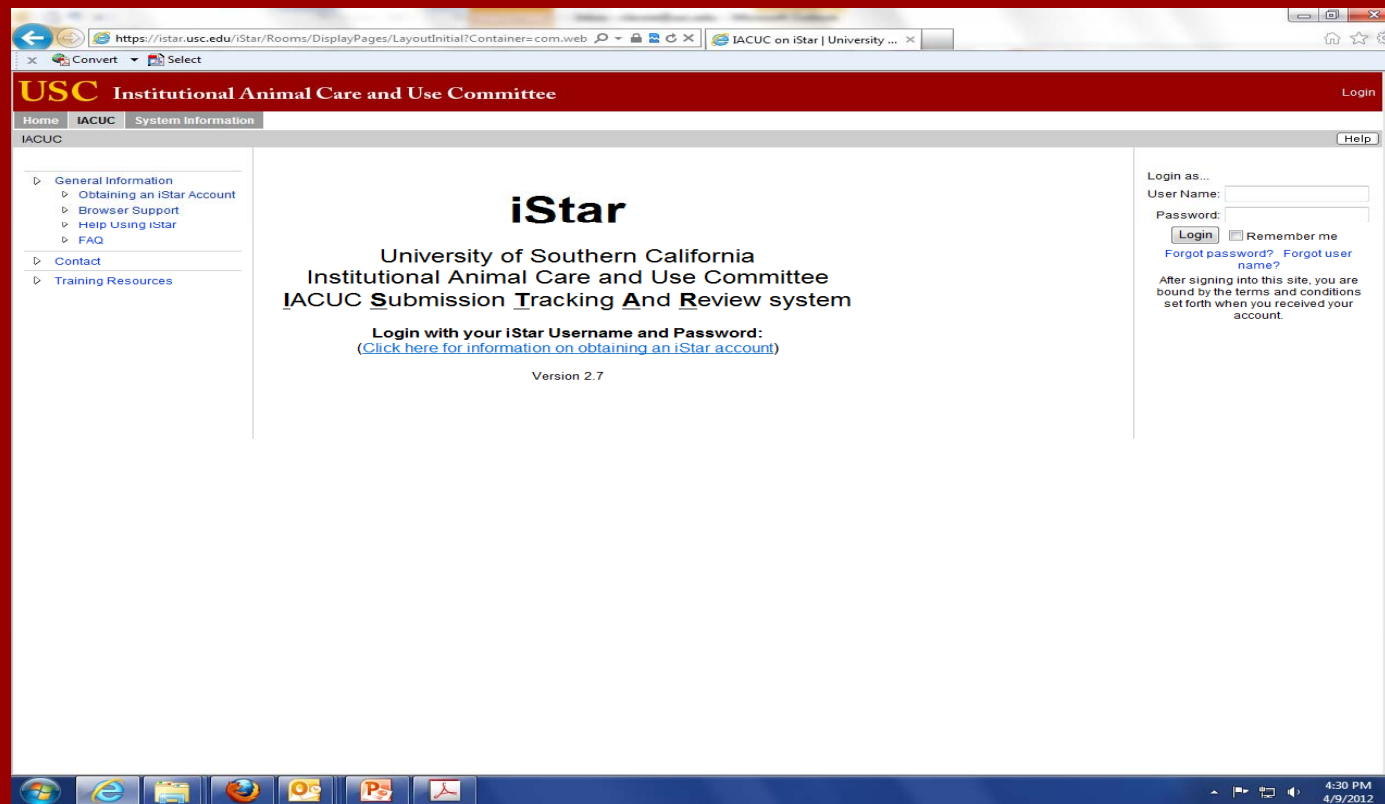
https://istar.usc.edu/iStar/Rooms/DisplayPages/LayoutInitial?Container=com.web

IACUC on iStar | University ...

Convert Select

USC Institutional Animal Care and Use Committee

Login

Home IACUC System Information

IACUC

Help

General Information
Obtaining an iStar Account
Browser Support
Help Using iStar
FAQ
Contact
Training Resources

iStar

University of Southern California
Institutional Animal Care and Use Committee
IACUC Submission Tracking And Review system

Login with your iStar Username and Password:
(Click here for information on obtaining an iStar account)

Version 2.7

Login as...
User Name:
Password:
Login Remember me
Forgot password? Forgot user name?
After signing into this site, you are bound by the terms and conditions set forth when you received your account.

4:30 PM
4/9/2012